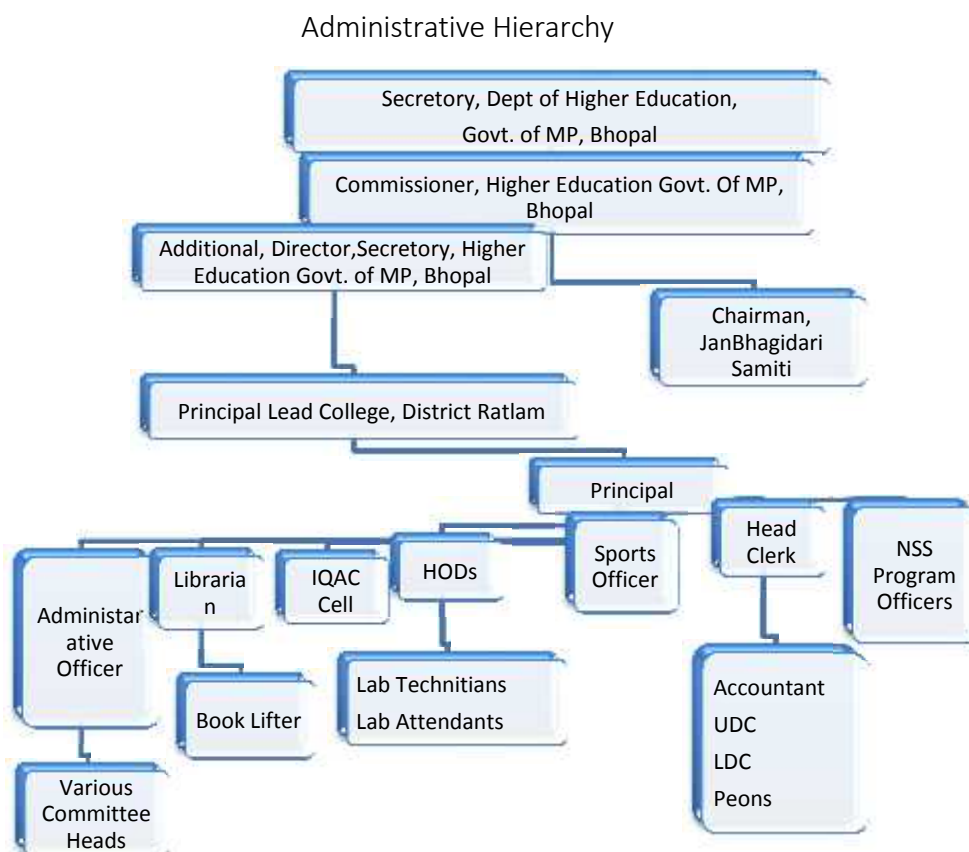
Administrative Hierarchy

Secretory, Dept of Higher Education, Govt. of MP, Bhopal

Commissioner, Higher Education Govt. Of MP, Bhopal

Additional, Director,Secretory, Higher Education Govt. of MP, Bhopal

Chairman, JanBhagidari Samiti

Principal Lead College, District Ratlam

Principal

Administarative Officer

Librarian

IQAC Cell

HODs

Sports Officer

Head Clerk

NSS Program Officers

Book Lifter

Lab Technitians
Lab Attendants

Accountant
UDC
LDC
Peons

Various Committee Heads